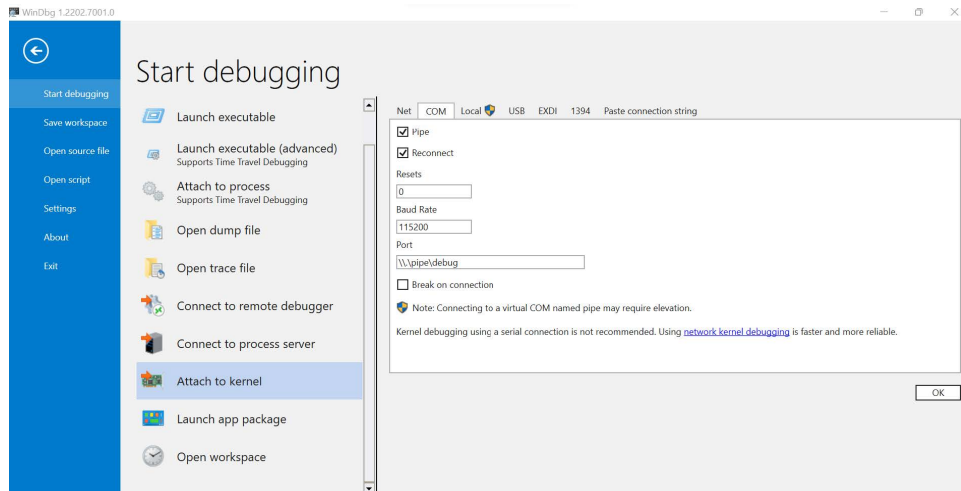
WinDbg 1.2202.7001.0

Start debugging
Save workspace
Open source file
Open script
Settings
About
Exit

Start debugging

Launch executable
Launch executable (advanced)
Supports Time Travel Debugging
Attach to process
Supports Time Travel Debugging
Open dump file
Open trace file
Connect to remote debugger
Connect to process server
Attach to kernel
Launch app package
Open workspace

Net COM Local USB EXDI 1394 Paste connection string

Pipe
Reconnect
Resets
0
Baud Rate
115200
Port
\\.\pipe\debug
Break on connection
Note: Connecting to a virtual COM named pipe may require elevation.
Kernel debugging using a serial connection is not recommended. Using network kernel debugging is faster and more reliable.

OK